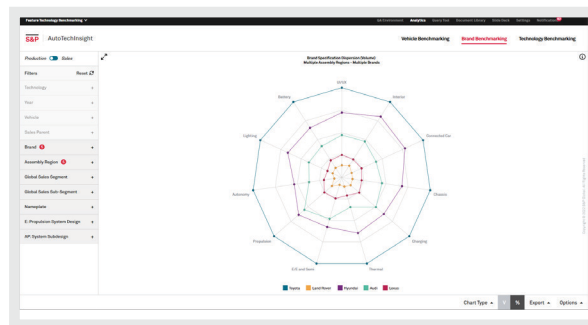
Feature Technology Benchmarking

S&P AutoTechInsight

Vehicle Benchmarking Brand Benchmarking Technology Benchmarking

Production Sales

Filters Reset

Technology

Year

Vehicle

Sales Period

Brand

Assembly Region

Global Sales Segment

Global Sales Sub-Segment

Nameplate

E-Propulsion System Design

HP System Subdesign

Brand Specification Dispersion (Volume)
Multiple Assembly Regions - Multiple Brands

ADAS

Interior

Connected Car

Chassis

Charging

Thermal

E/E and Semi

Propulsion

Autonomy

Lighting

Battery

Toyota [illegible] Hyundai Audi Lexus

Chart Type % Export Options